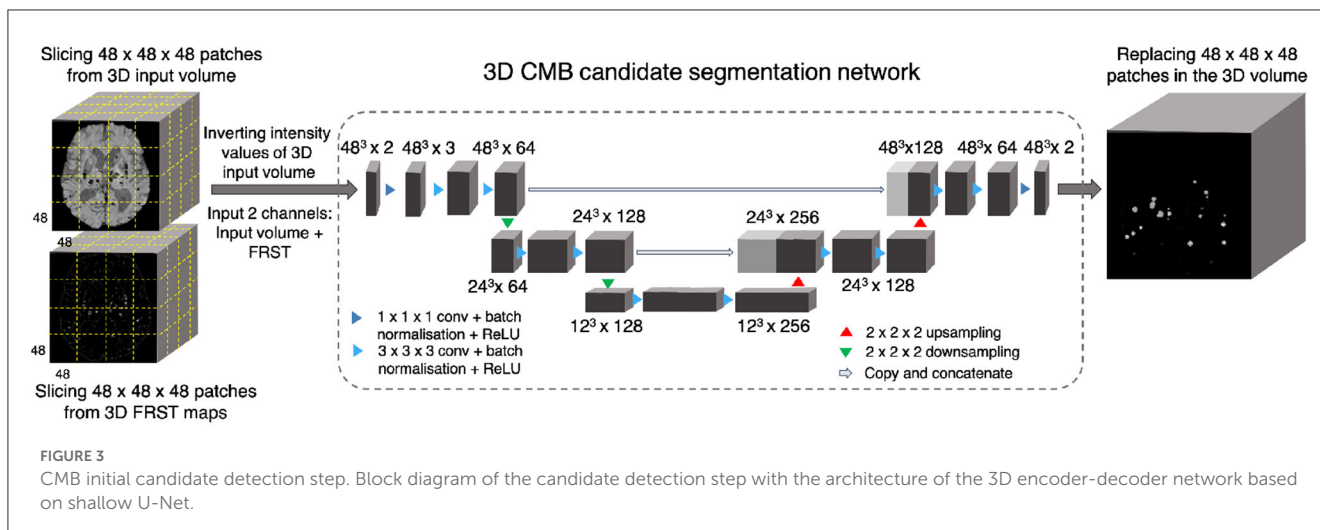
Slicing 48 x 48 x 48 patches from 3D input volume

3D CMB candidate segmentation network

Replacing 48 x 48 x 48 patches in the 3D volume

Inverting intensity values of 3D input volume

Input 2 channels: Input volume + FRST

48

48

48

48

$48^3$ x 2 $48^3$ x 3 $48^3$ x 64

$48^3$x128 $48^3$x 64 $48^3$x 2

$24^3$ x 128

$24^3$ x 256

$24^3$ x 64

$24^3$ x 128

$12^3$ x 128

$12^3$ x 256

1 x 1 x 1 conv + batch normalisation + ReLU

3 x 3 x 3 conv + batch normalisation + ReLU

2 x 2 x 2 upsampling

2 x 2 x 2 downsampling

Copy and concatenate

Slicing 48 x 48 x 48 patches from 3D FRST maps

FIGURE 3
CMB initial candidate detection step. Block diagram of the candidate detection step with the architecture of the 3D encoder-decoder network based on shallow U-Net.